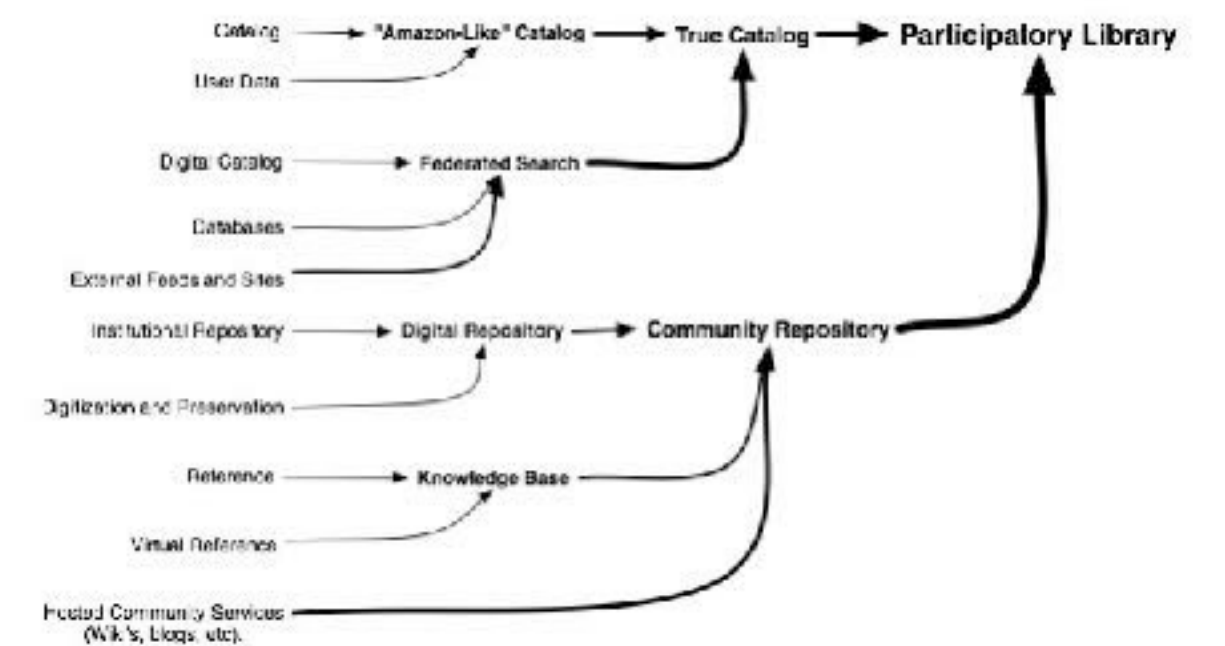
Catalog
"Amazon-Like" Catalog
True Catalog
Parlicipalory Library
User Data
Digital Catalog
Federated Search
Databases
External Feeds and Sites
Institutional Repository
Digital Repository
Community Repository
Digitization and Preservation
Reference
Knowledge Base
Virtual Reference
Hosted Community Services (Wiki's, Blogs, etc).